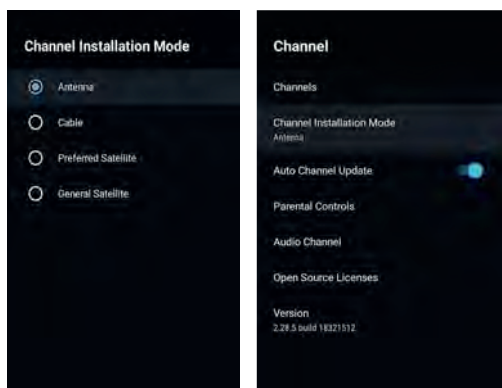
Channel Installation Mode

Antenna

Cable

Preferred Satellite

General Satellite

Channel

Channels

Channel Installation Mode
Antenna

Auto Channel Update

Parental Controls

Audio Channel

Open Source Licenses

Version
2.28.5 build 18321512